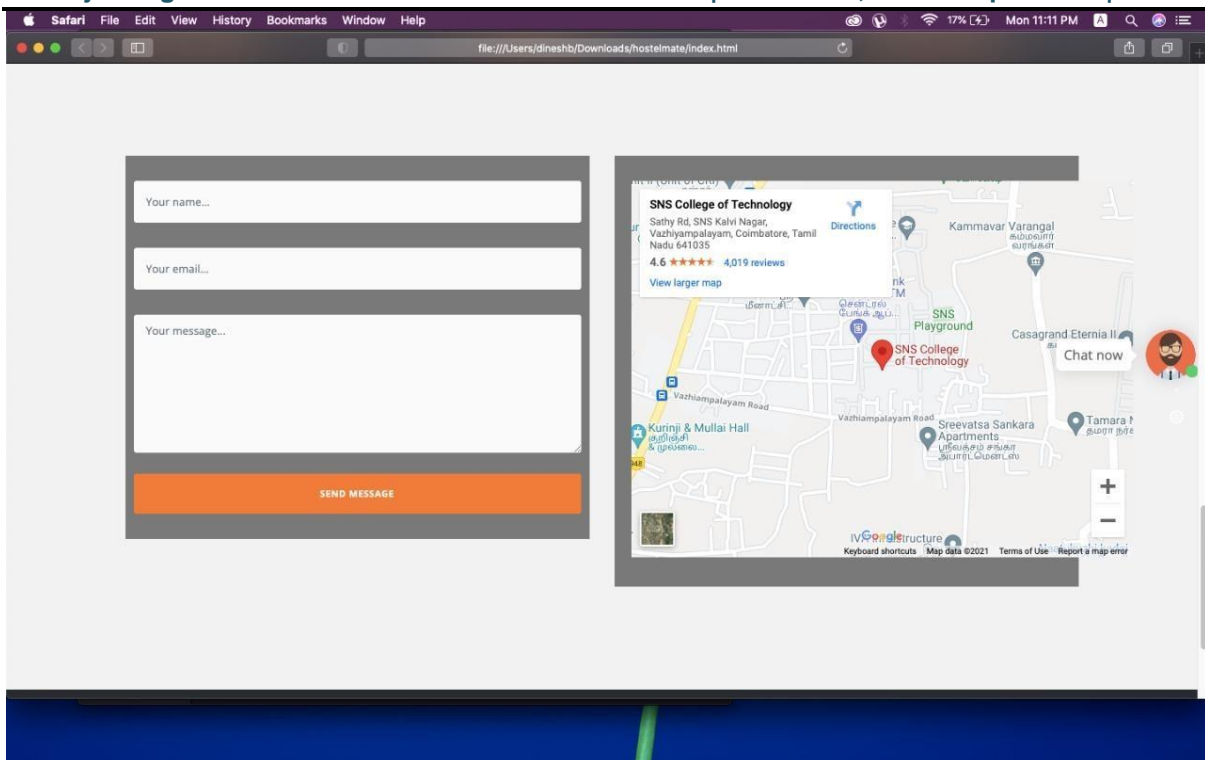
Safari File Edit View History Bookmarks Window Help

17% Mon 11:11 PM

file:///Users/dineshb/Downloads/hostelmate/index.html

Your name...

Your email...

Your message...

SEND MESSAGE

SNS College of Technology

Sathy Rd, SNS Kalvi Nagar, Vazhiyampalayam, Coimbatore, Tamil Nadu 641035

Directions

4.6 ★★★★★ 4,019 reviews

View larger map

Kammavar Varangal

SNS Playground

SNS College of Technology

Casagrand Eternia II

Chat now

Vazhiampalayam Road

Vazhiampalayam Road

Kurinji & Mullai Hall

Sreevatsa Sankara Apartments

Tamara

Keyboard shortcuts Map data ©2021 Terms of Use Report a map error